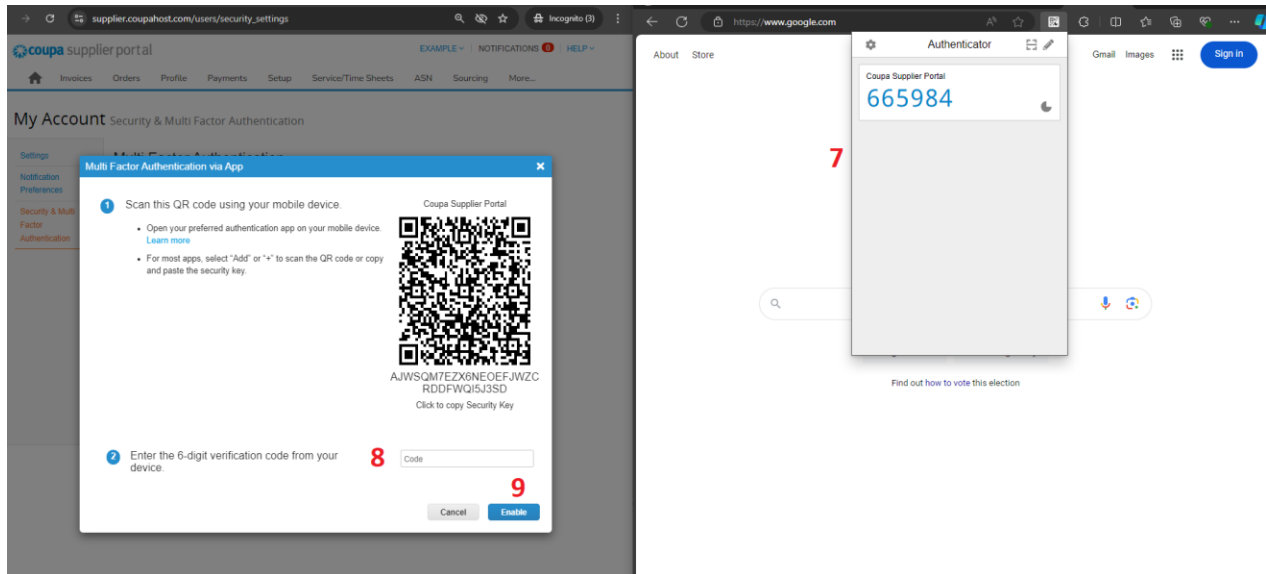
supplier.coupahost.com/users/security_settings

Incognito (3)

coupa supplier portal

EXAMPLE NOTIFICATIONS 0 HELP

Invoices Orders Profile Payments Setup Service/Time Sheets ASN Sourcing More...

My Account Security & Multi Factor Authentication

Settings

Notification Preferences

Security & Multi Factor Authentication

Multi Factor Authentication via App

1 Scan this QR code using your mobile device.

- Open your preferred authentication app on your mobile device. Learn more
- For most apps, select "Add" or "+" to scan the QR code or copy and paste the security key.

Coupa Supplier Portal

AJWSQM7EZX6NEOEFJWZCRDDFWQI5J3SD

Click to copy Security Key

2 Enter the 6-digit verification code from your device.

8

Code

9

Cancel Enable

https://www.google.com

About Store

Gmail Images Sign in

Authenticator

Coupa Supplier Portal

665984

7

Find out how to vote this election